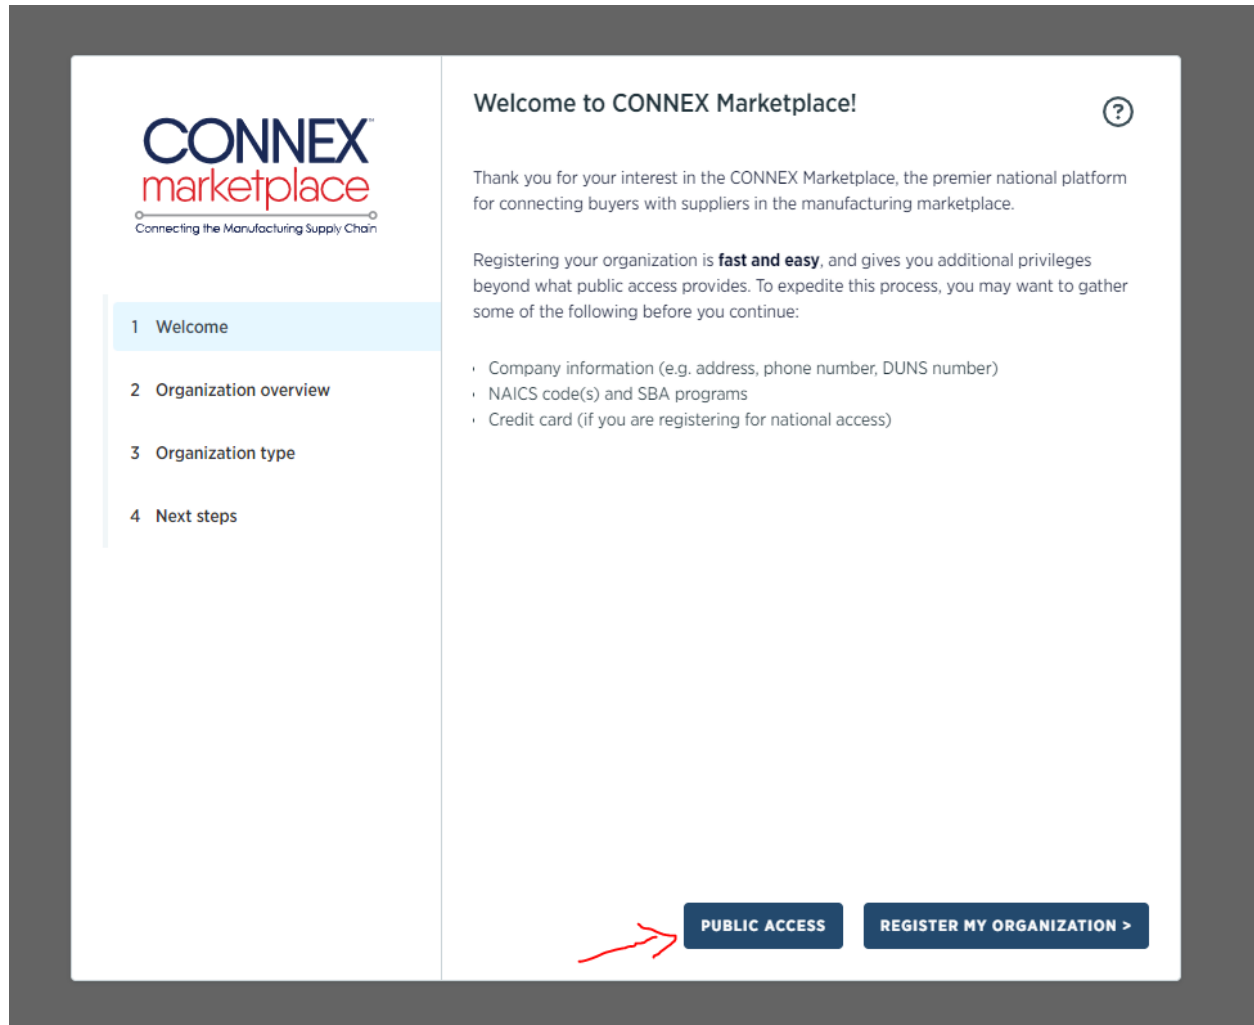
CONNEX™
marketplace
Connecting the Manufacturing Supply Chain

1 Welcome
2 Organization overview
3 Organization type
4 Next steps

Welcome to CONNEX Marketplace!

?

Thank you for your interest in the CONNEX Marketplace, the premier national platform for connecting buyers with suppliers in the manufacturing marketplace.

Registering your organization is **fast and easy**, and gives you additional privileges beyond what public access provides. To expedite this process, you may want to gather some of the following before you continue:

- Company information (e.g. address, phone number, DUNS number)
- NAICS code(s) and SBA programs
- Credit card (if you are registering for national access)

PUBLIC ACCESS
REGISTER MY ORGANIZATION >